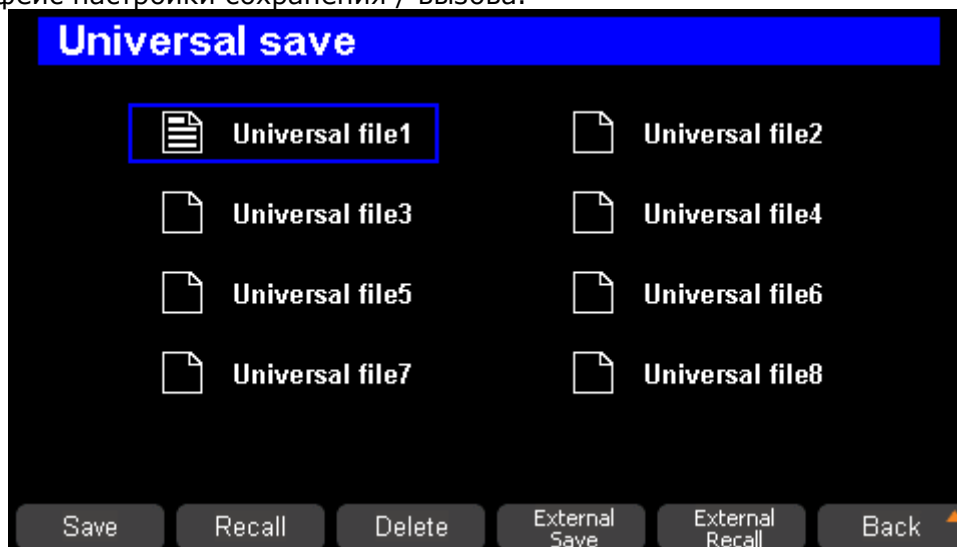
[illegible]фейс настройки сохранения / вызова.

Universal save

Universal file1
Universal file2
Universal file3
Universal file4
Universal file5
Universal file6
Universal file7
Universal file8

Save
Recall
Delete
External Save
External Recall
Back